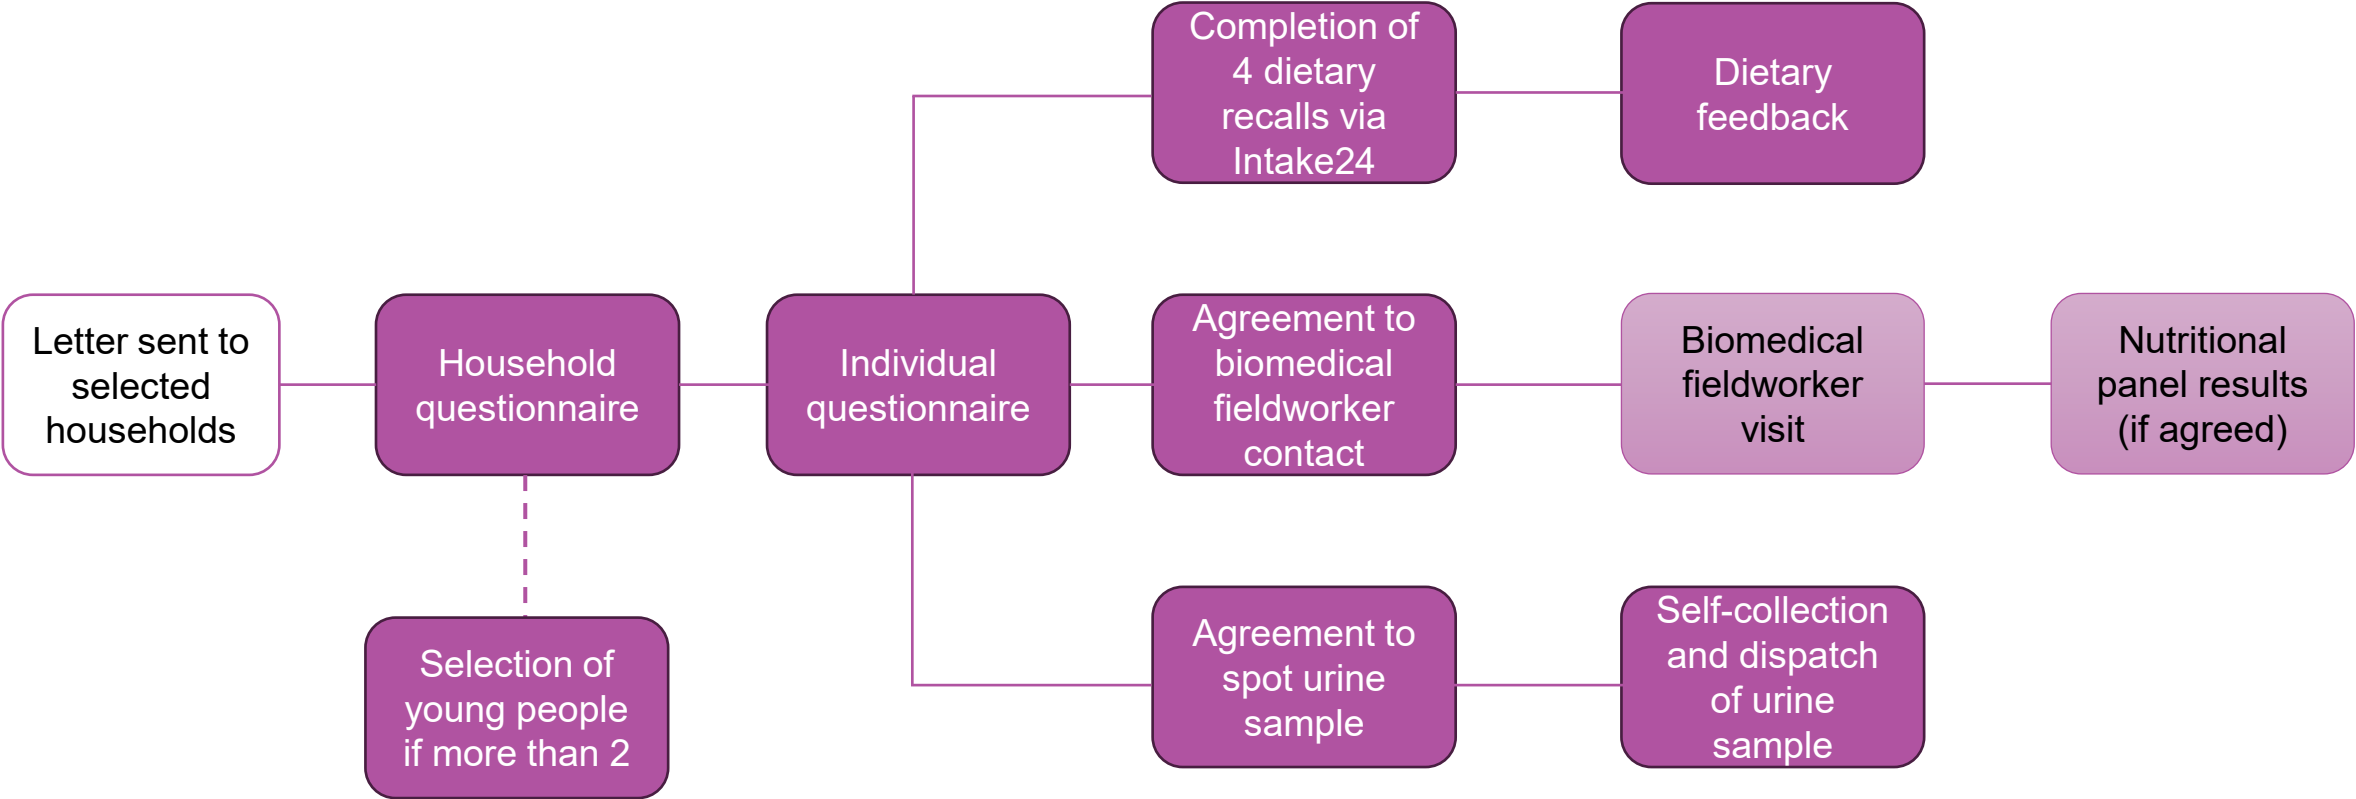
Letter sent to selected households

Household questionnaire

Selection of young people if more than 2

Individual questionnaire

Completion of 4 dietary recalls via Intake24

Dietary feedback

Agreement to biomedical fieldworker contact

Biomedical fieldworker visit

Nutritional panel results (if agreed)

Agreement to spot urine sample

Self-collection and dispatch of urine sample